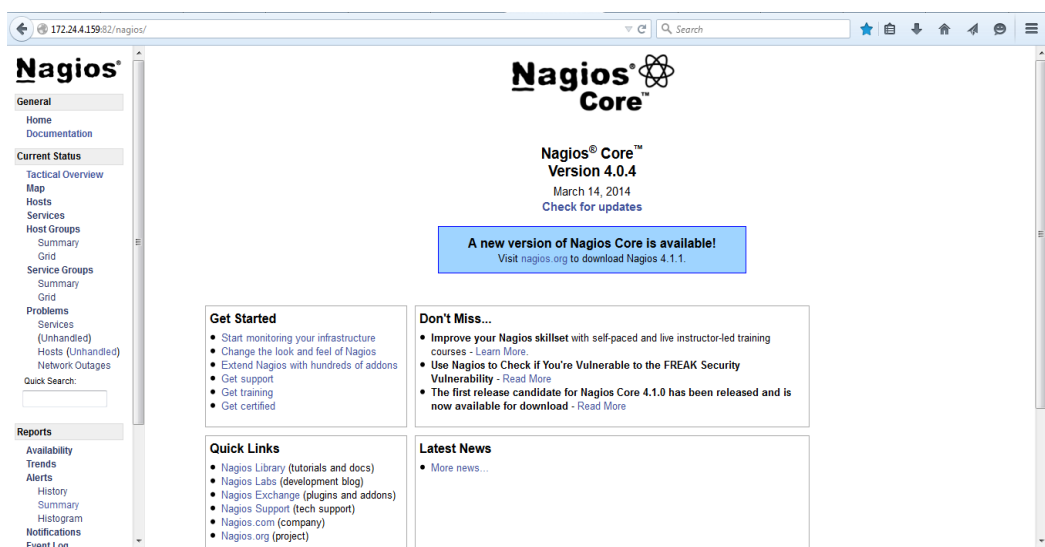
172.24.4.159:82/nagios/

Search

Nagios®

General
Home
Documentation

Current Status
Tactical Overview
Map
Hosts
Services
Host Groups
Summary
Grid
Service Groups
Summary
Grid
Problems
Services (Unhandled)
Hosts (Unhandled)
Network Outages
Quick Search:

Reports
Availability
Trends
Alerts
History
Summary
Histogram
Notifications
Event Log

Nagios® Core™

Nagios® Core™
Version 4.0.4
March 14, 2014
Check for updates

A new version of Nagios Core is available!
Visit nagios.org to download Nagios 4.1.1.

Get Started
• Start monitoring your infrastructure
• Change the look and feel of Nagios
• Extend Nagios with hundreds of addons
• Get support
• Get training
• Get certified

Don't Miss...
• Improve your Nagios skillset with self-paced and live instructor-led training courses - Learn More.
• Use Nagios to Check if You're Vulnerable to the FREAK Security Vulnerability - Read More
• The first release candidate for Nagios Core 4.1.0 has been released and is now available for download - Read More

Quick Links
• Nagios Library (tutorials and docs)
• Nagios Labs (development blog)
• Nagios Exchange (plugins and addons)
• Nagios Support (tech support)
• Nagios.com (company)
• Nagios.org (project)

Latest News
• More news...